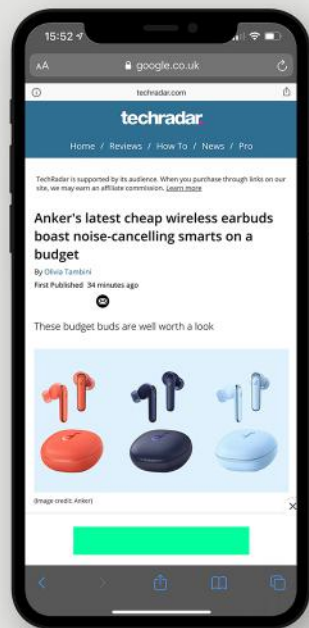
15:52

AA google.co.uk

techradar.com

techradar

Home / Reviews / How To / News / Pro

TechRadar is supported by its audience. When you purchase through links on our site, we may earn an affiliate commission. Learn more

Anker's latest cheap wireless earbuds boast noise-cancelling smarts on a budget

By Olivia Tambini

First Published 34 minutes ago

These budget buds are well worth a look

(Image credit: Anker)